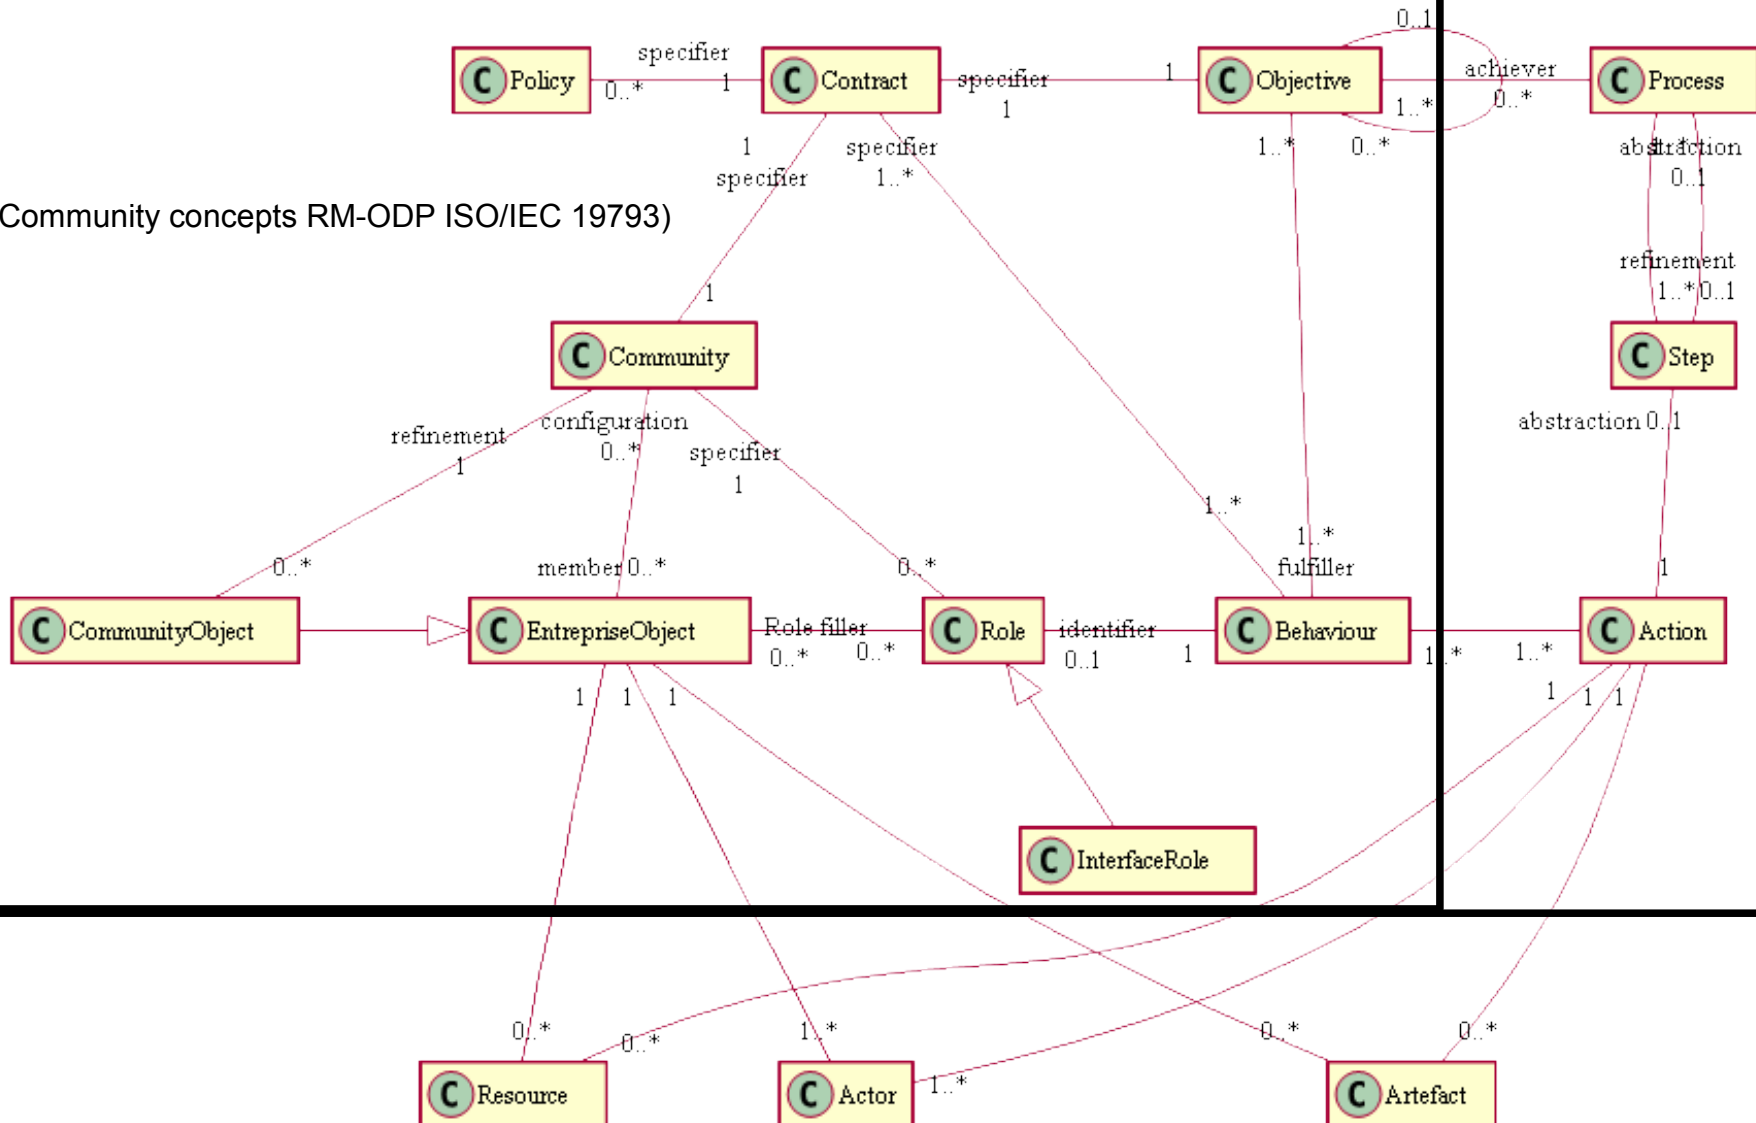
Community concepts RM-ODP ISO/IEC 19793)

C Policy
specifier
0..*
1
C Contract
specifier
1
1
C Objective
0..1
achiever
1..*
0..*
C Process
1
specifier
specifier
1..*
1..*
0..*
abstraction
0..1
refinement
1..*
0..1
1
C Step
C Community
refinement
1
configuration
0..*
specifier
1
abstraction 0..1
1..*
1..*
fulfiller
0..*
member 0..*
0..*
1
C CommunityObject
C EntrepriseObject
Role filler
0..*
0..*
C Role
identifier
0..1
1
C Behaviour
1..*
1..*
C Action
1
1
1
1
1
1
C InterfaceRole
0..*
0..*
1..*
0..*
0..*
C Resource
C Actor
1..*
C Artefact